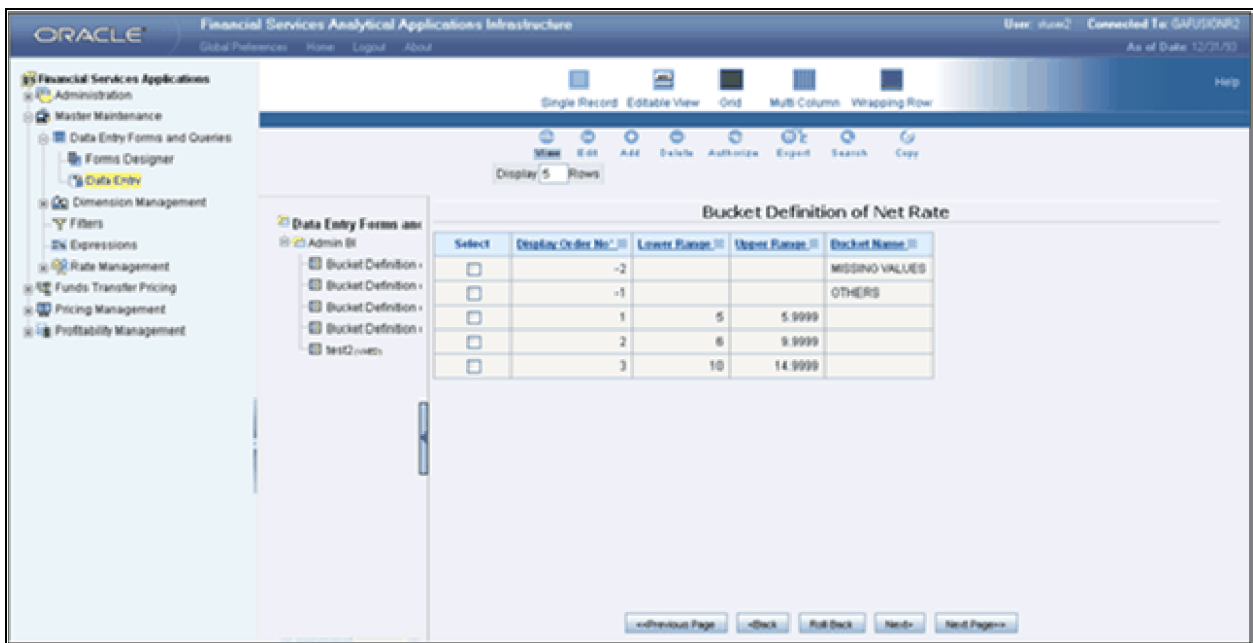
ORACLE

Financial Services Analytical Applications Infrastructure

Global Preferences Home Logout About

User: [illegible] Connected To: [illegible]

As of Date: 12/31/93

Financial Services Applications
Administration
Master Maintenance
Data Entry Forms and Queries
Forms Designer
Data Entry
Dimension Management
Filters
Expressions
Rate Management
Funds Transfer Pricing
Pricing Management
Profitability Management

Single Record Editable View Grid Multi Column Wrapping Row

Help

View Edit Add Delete Authorize Export Search Copy

Display 5 Rows

Data Entry Forms and
Admin BI
Bucket Definition
Bucket Definition
Bucket Definition
Bucket Definition
test2

Bucket Definition of Net Rate

| Select | Display Order No | Lower Range | Upper Range | Bucket Name |
|---|---|---|---|---|
| ☐ | -2 | | | MISSING VALUES |
| ☐ | -1 | | | OTHERS |
| ☐ | 1 | 5 | 5.9999 | |
| ☐ | 2 | 6 | 9.9999 | |
| ☐ | 3 | 10 | 14.9999 | |

<<Previous Page <Back Roll Back Next> Next Page>>